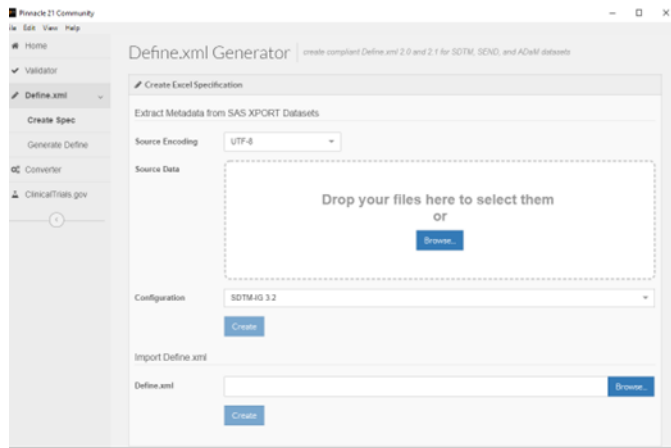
Pinnacle 21 Community

ile Edit View Help

Home

Validator

Define.xml

Create Spec

Generate Define

Converter

ClinicalTrials.gov

Define.xml Generator | create compliant Define.xml 2.0 and 2.1 for SDTM, SEND, and ADaM datasets

Create Excel Specification

Extract Metadata from SAS XPORT Datasets

Source Encoding UTF-8

Source Data

Drop your files here to select them
or

Browse...

Configuration SDTM-IG 3.2

Create

Import Define.xml

Define.xml

Browse...

Create